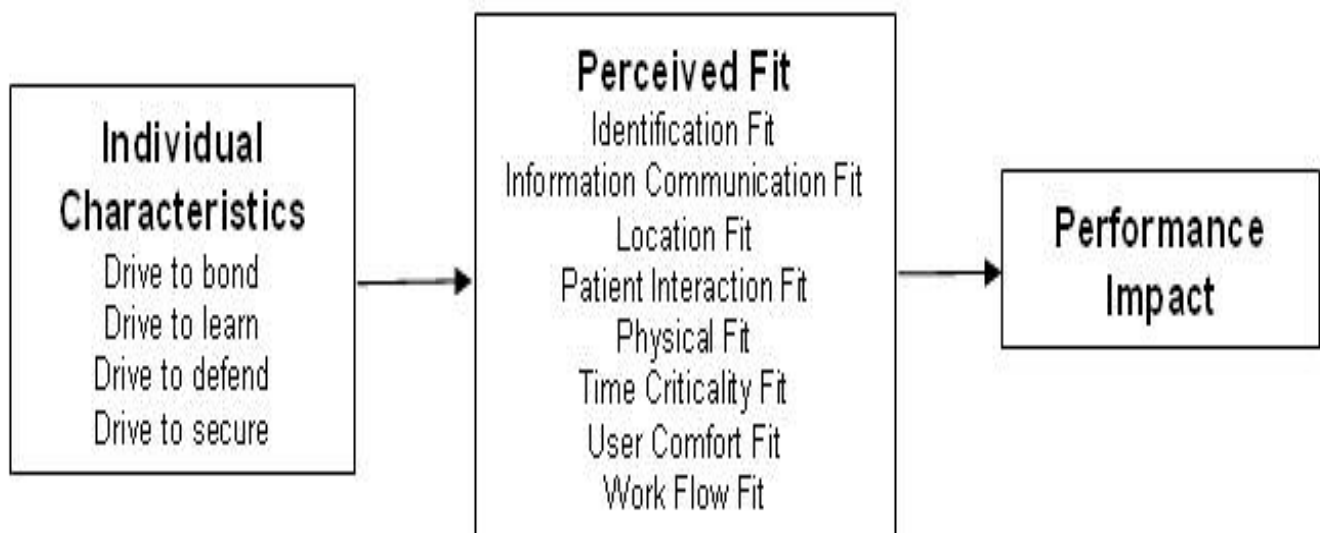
Individual Characteristics
Drive to bond
Drive to learn
Drive to defend
Drive to secure

Perceived Fit
Identification Fit
Information Communication Fit
Location Fit
Patient Interaction Fit
Physical Fit
Time Criticality Fit
User Comfort Fit
Work Flow Fit

Performance Impact